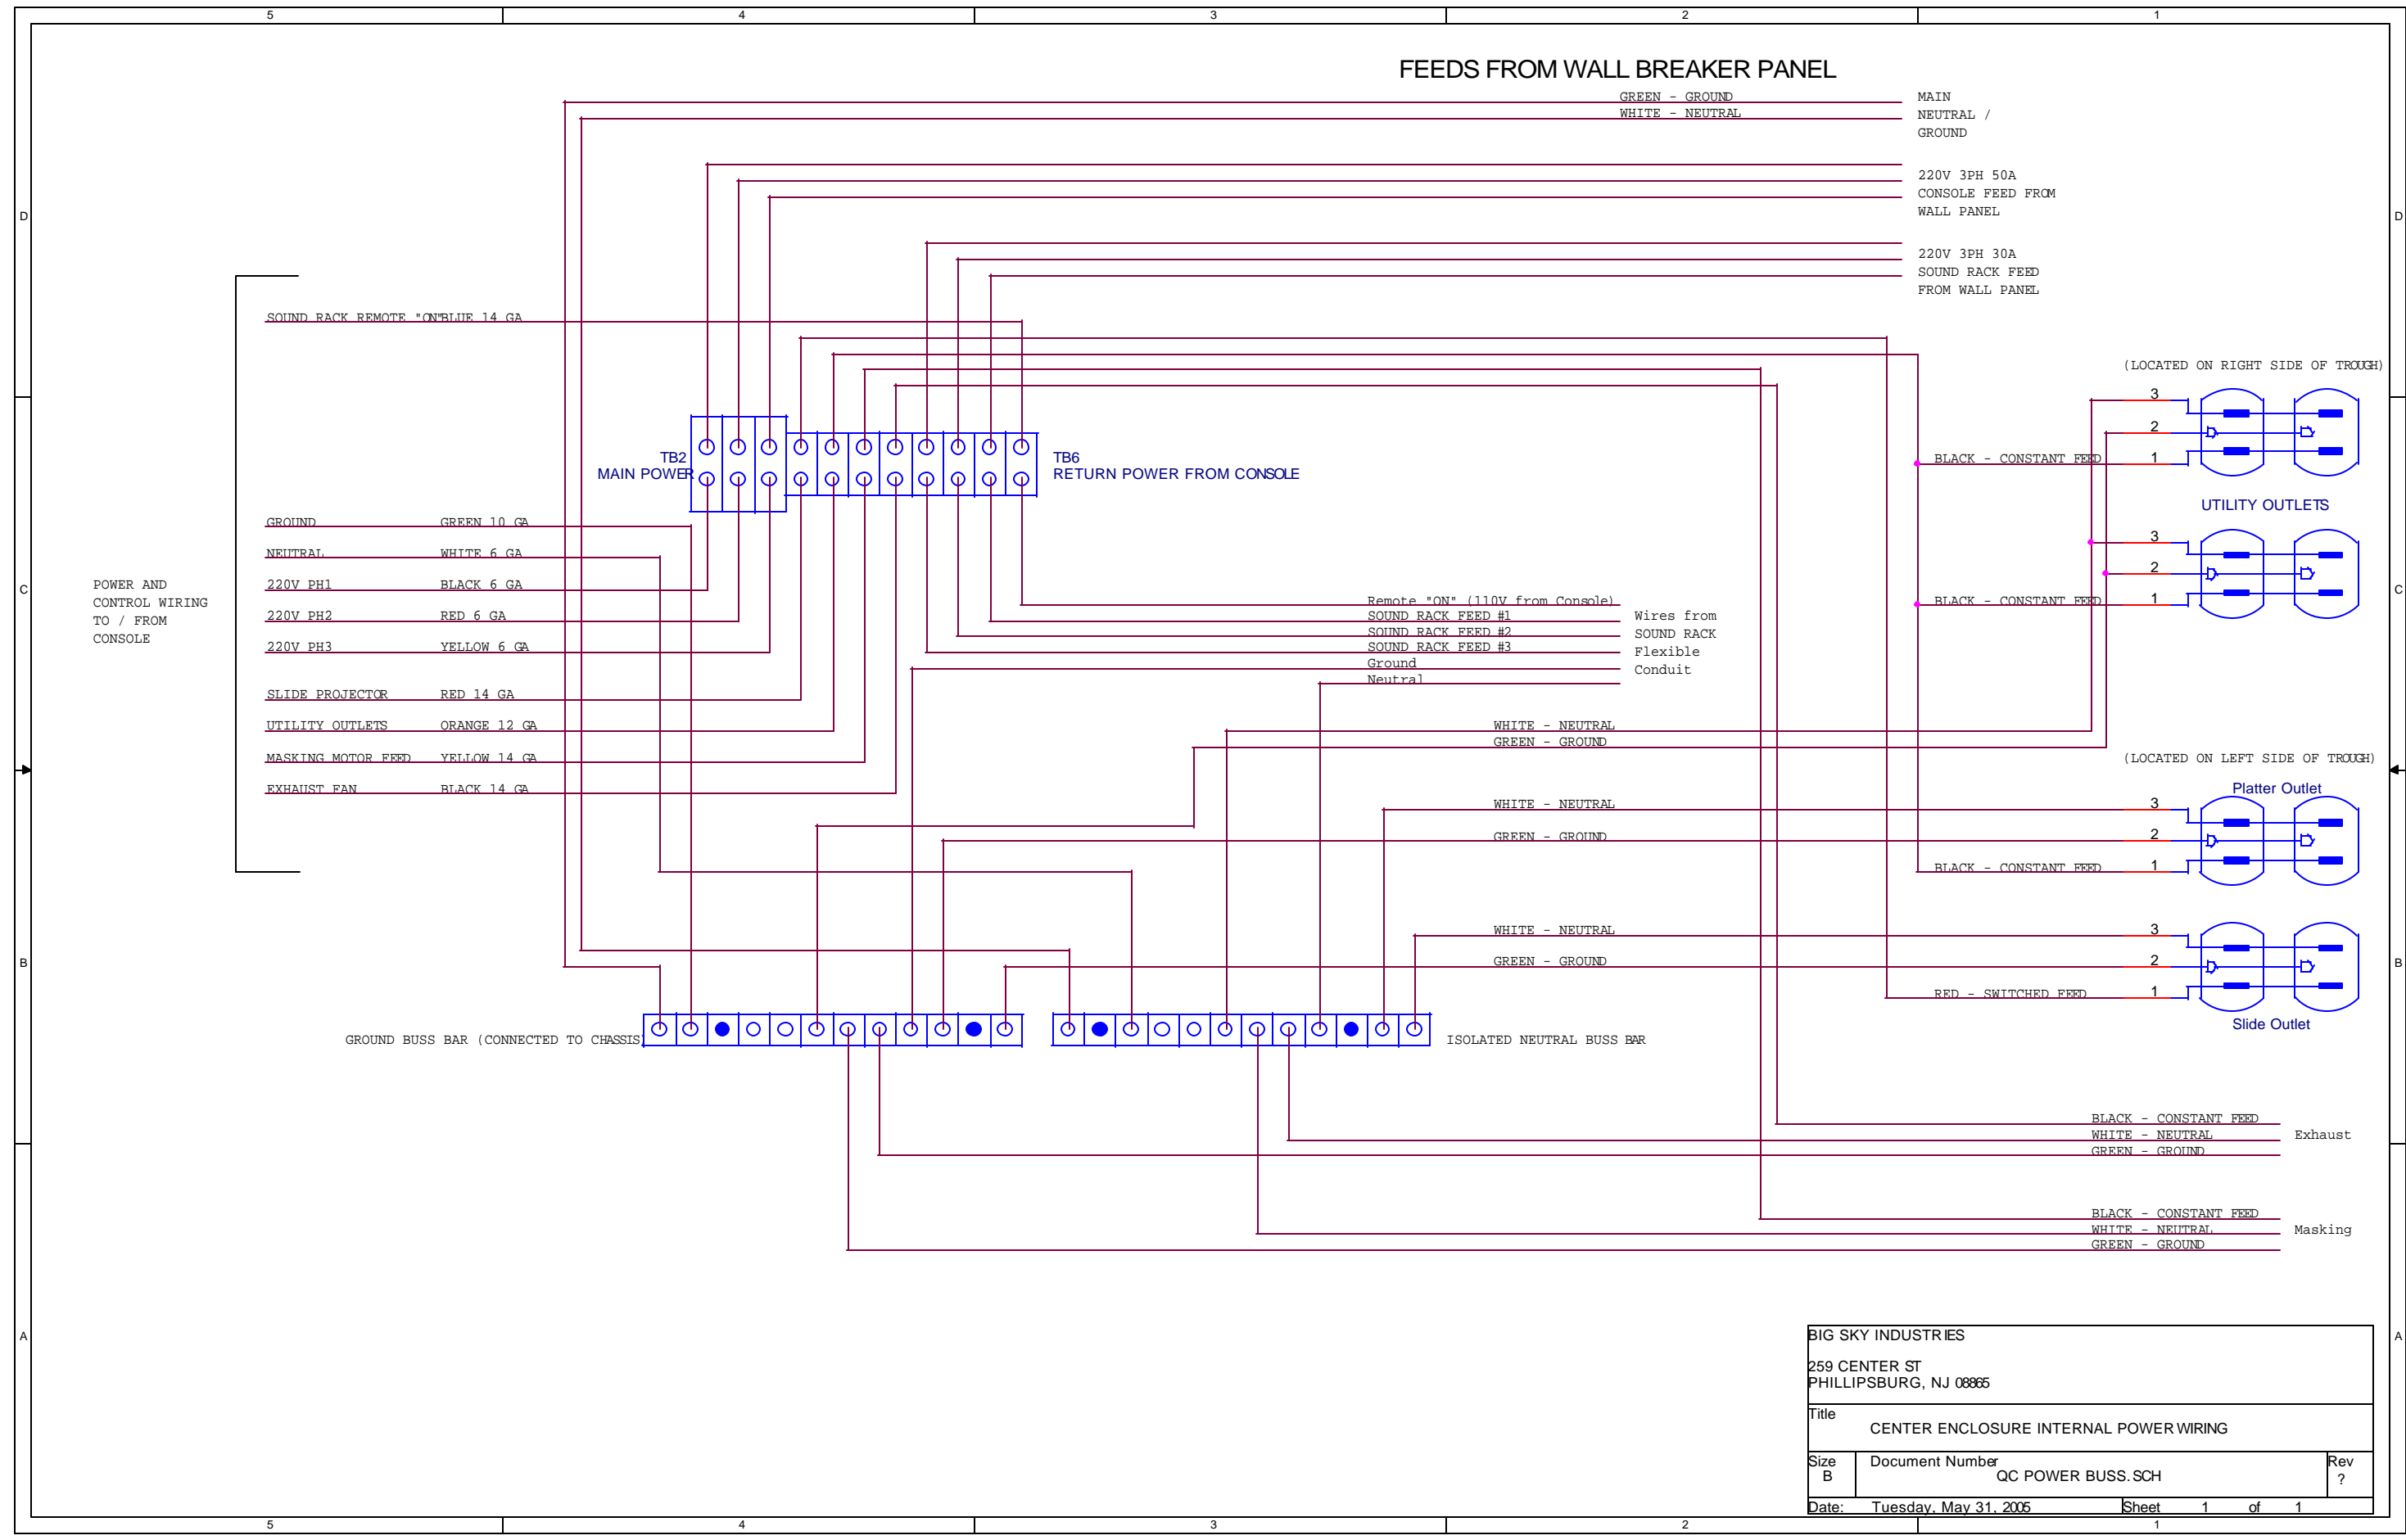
5 4 3 2 1

D

C

B

A

FEEDS FROM WALL BREAKER PANEL

GREEN - GROUND
WHITE - NEUTRAL

MAIN NEUTRAL / GROUND

220V 3PH 50A CONSOLE FEED FROM WALL PANEL

220V 3PH 30A SOUND RACK FEED FROM WALL PANEL

SOUND RACK REMOTE "ON" BLUE 14 GA

(LOCATED ON RIGHT SIDE OF TROUGH)

TB2
MAIN POWER

TB6
RETURN POWER FROM CONSOLE

3
2
BLACK - CONSTANT FEED 1

UTILITY OUTLETS

3
2
BLACK - CONSTANT FEED 1

GROUND GREEN 10 GA
NEUTRAL WHITE 6 GA
220V PH1 BLACK 6 GA
220V PH2 RED 6 GA
220V PH3 YELLOW 6 GA

SLIDE PROJECTOR RED 14 GA
UTILITY OUTLETS ORANGE 12 GA
MASKING MOTOR FEED YELLOW 14 GA
EXHAUST FAN BLACK 14 GA

POWER AND CONTROL WIRING TO / FROM CONSOLE

Remote "ON" (110V from Console)
SOUND RACK FEED #1
SOUND RACK FEED #2
SOUND RACK FEED #3
Ground
Neutral

Wires from SOUND RACK Flexible Conduit

WHITE - NEUTRAL
GREEN - GROUND

(LOCATED ON LEFT SIDE OF TROUGH)

Platter Outlet

WHITE - NEUTRAL 3
GREEN - GROUND 2
BLACK - CONSTANT FEED 1

WHITE - NEUTRAL 3
GREEN - GROUND 2
RED - SWITCHED FEED 1

Slide Outlet

GROUND BUSS BAR (CONNECTED TO CHASSIS)

ISOLATED NEUTRAL BUSS BAR

BLACK - CONSTANT FEED
WHITE - NEUTRAL
GREEN - GROUND
Exhaust

BLACK - CONSTANT FEED
WHITE - NEUTRAL
GREEN - GROUND
Masking

BIG SKY INDUSTRIES
259 CENTER ST
PHILLIPSBURG, NJ 08865

Title
CENTER ENCLOSURE INTERNAL POWER WIRING

| Size B | Document Number QC POWER BUSS.SCH | Rev ? |
|---|---|---|
| Date: Tuesday, May 31, 2005 | Sheet 1 of 1 | |